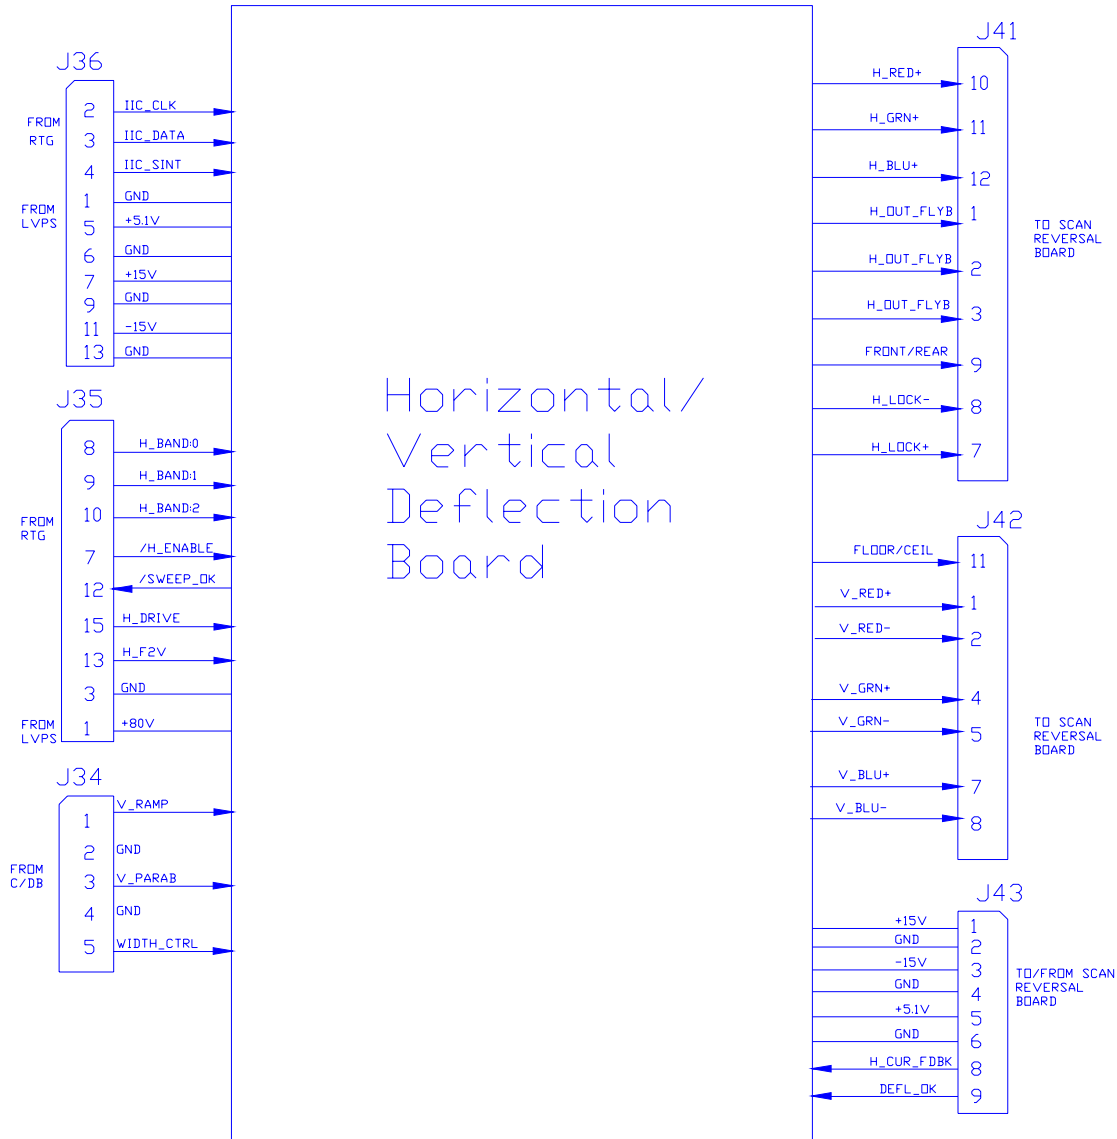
J36

FROM RTG

FROM LVPS

| Pin | Signal |
|---|---|
| 2 | IIC_CLK |
| 3 | IIC_DATA |
| 4 | IIC_SINT |
| 1 | GND |
| 5 | +5.1V |
| 6 | GND |
| 7 | +15V |
| 9 | GND |
| 11 | -15V |
| 13 | GND |

J35

FROM RTG

FROM LVPS

| Pin | Signal |
|---|---|
| 8 | H_BAND:0 |
| 9 | H_BAND:1 |
| 10 | H_BAND:2 |
| 7 | /H_ENABLE |
| 12 | /SWEEP_OK |
| 15 | H_DRIVE |
| 13 | H_F2V |
| 3 | GND |
| 1 | +80V |

J34

FROM C/DB

| Pin | Signal |
|---|---|
| 1 | V_RAMP |
| 2 | GND |
| 3 | V_PARAB |
| 4 | GND |
| 5 | WIDTH_CTRL |

Horizontal/ Vertical Deflection Board

J41

TO SCAN REVERSAL BOARD

| Signal | Pin |
|---|---|
| H_RED+ | 10 |
| H_GRN+ | 11 |
| H_BLU+ | 12 |
| H_OUT_FLYB | 1 |
| H_OUT_FLYB | 2 |
| H_OUT_FLYB | 3 |
| FRONT/REAR | 9 |
| H_LOCK- | 8 |
| H_LOCK+ | 7 |

J42

TO SCAN REVERSAL BOARD

| Signal | Pin |
|---|---|
| FLOOR/CEIL | 11 |
| V_RED+ | 1 |
| V_RED- | 2 |
| V_GRN+ | 4 |
| V_GRN- | 5 |
| V_BLU+ | 7 |
| V_BLU- | 8 |

J43

TO/FROM SCAN REVERSAL BOARD

| Signal | Pin |
|---|---|
| +15V | 1 |
| GND | 2 |
| -15V | 3 |
| GND | 4 |
| +5.1V | 5 |
| GND | 6 |
| H_CUR_FDBK | 8 |
| DEFL_OK | 9 |